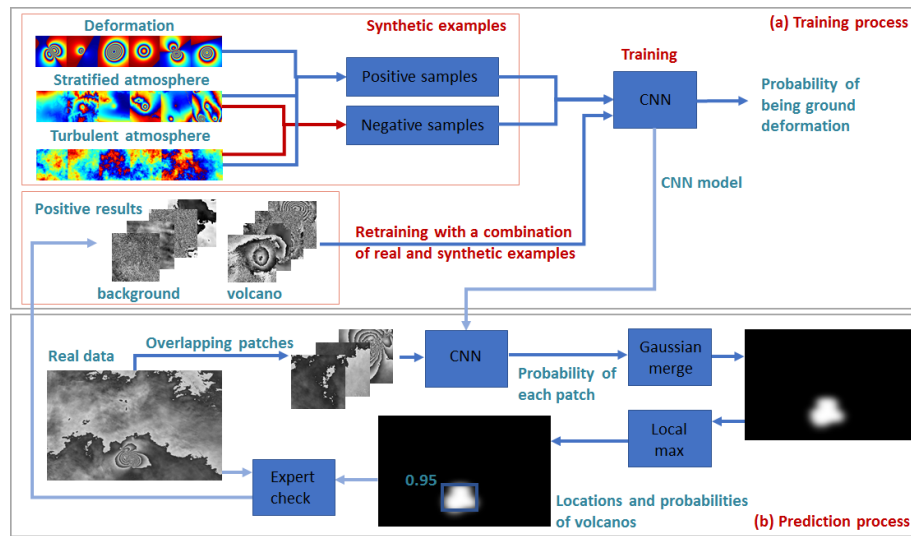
(a) Training process

Synthetic examples

Deformation

Stratified atmosphere

Turbulent atmosphere

Positive samples

Negative samples

Training

CNN

Probability of being ground deformation

CNN model

Positive results

background

volcano

Retraining with a combination of real and synthetic examples

Real data

Overlapping patches

CNN

Probability of each patch

Gaussian merge

Local max

0.95

Expert check

Locations and probabilities of volcanos

(b) Prediction process